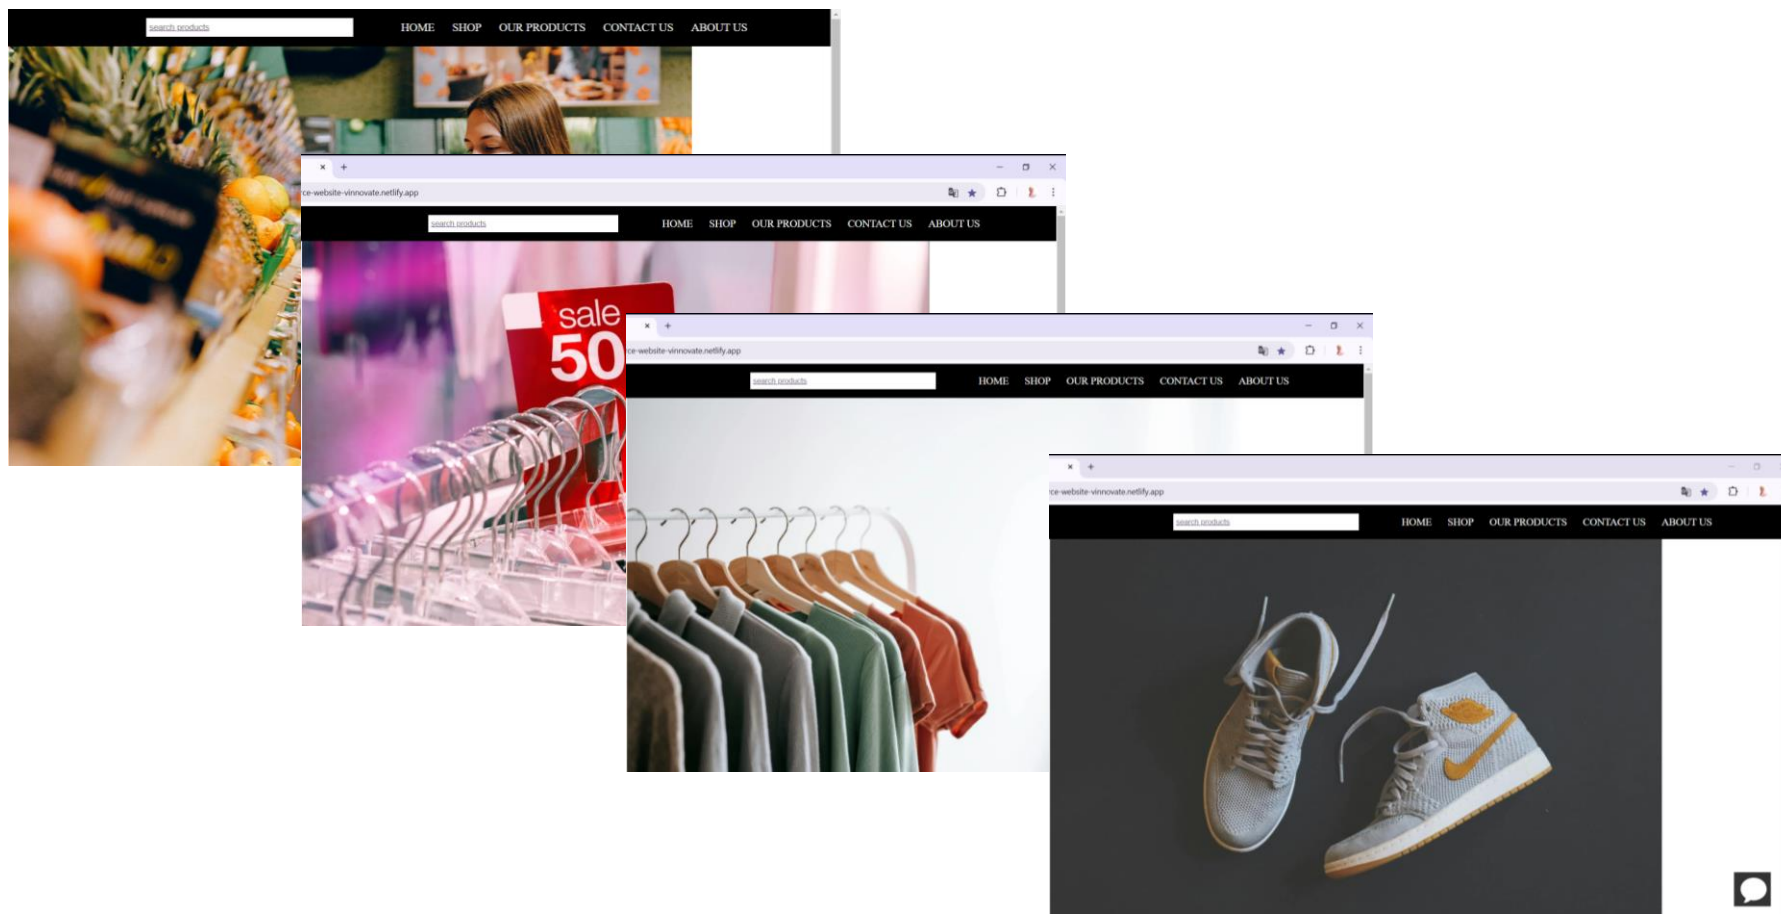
search products

HOME SHOP OUR PRODUCTS CONTACT US ABOUT US

ce-website-vinnovate.netlify.app

search products

HOME SHOP OUR PRODUCTS CONTACT US ABOUT US

sale 50

ce-website-vinnovate.netlify.app

search products

HOME SHOP OUR PRODUCTS CONTACT US ABOUT US

ce-website-vinnovate.netlify.app

search products

HOME SHOP OUR PRODUCTS CONTACT US ABOUT US